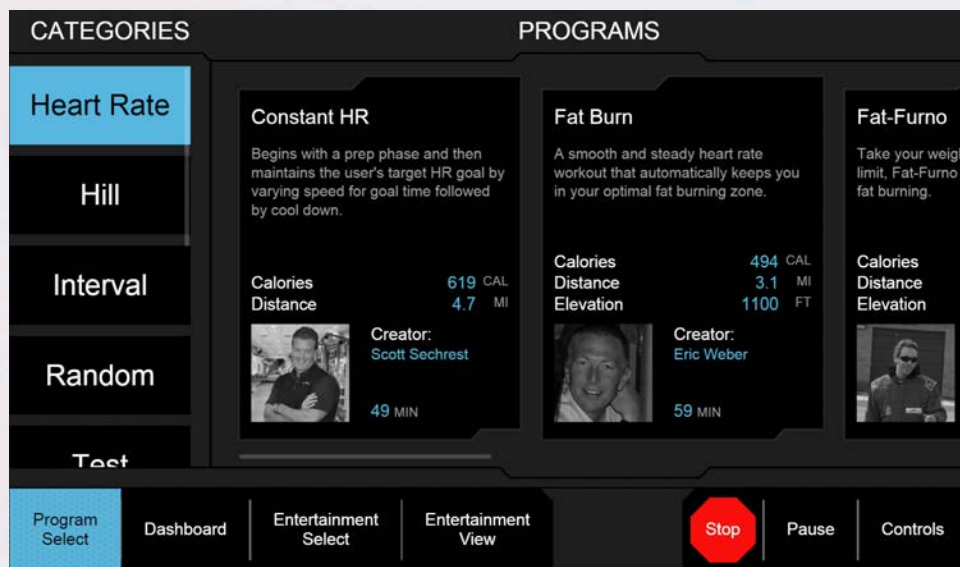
CATEGORIES

PROGRAMS

Heart Rate

Hill

Interval

Random

Test

Constant HR

Begins with a prep phase and then maintains the user's target HR goal by varying speed for goal time followed by cool down.

Calories 619 CAL
Distance 4.7 MI

Creator:
Scott Sechrest

49 MIN

Fat Burn

A smooth and steady heart rate workout that automatically keeps you in your optimal fat burning zone.

Calories 494 CAL
Distance 3.1 MI
Elevation 1100 FT

Creator:
Eric Weber

59 MIN

Fat-Furno

Take your weig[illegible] limit, Fat-Furno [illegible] fat burning.

Calories
Distance
Elevation

Program Select

Dashboard

Entertainment Select

Entertainment View

Stop

Pause

Controls